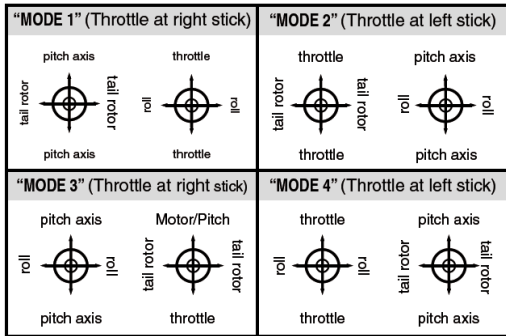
| "MODE 1" (Throttle at right stick) | "MODE 2" (Throttle at left stick) |
|---|---|
| pitch axis, tail rotor, tail rotor, pitch axis; throttle, roll, roll, throttle | throttle, tail rotor, tail rotor, throttle; pitch axis, roll, roll, pitch axis |
| **"MODE 3" (Throttle at right stick)** | **"MODE 4" (Throttle at left stick)** |
| pitch axis, roll, roll, pitch axis; Motor/Pitch, tail rotor, tail rotor, throttle | throttle, roll, roll, throttle; pitch axis, tail rotor, tail rotor, pitch axis |